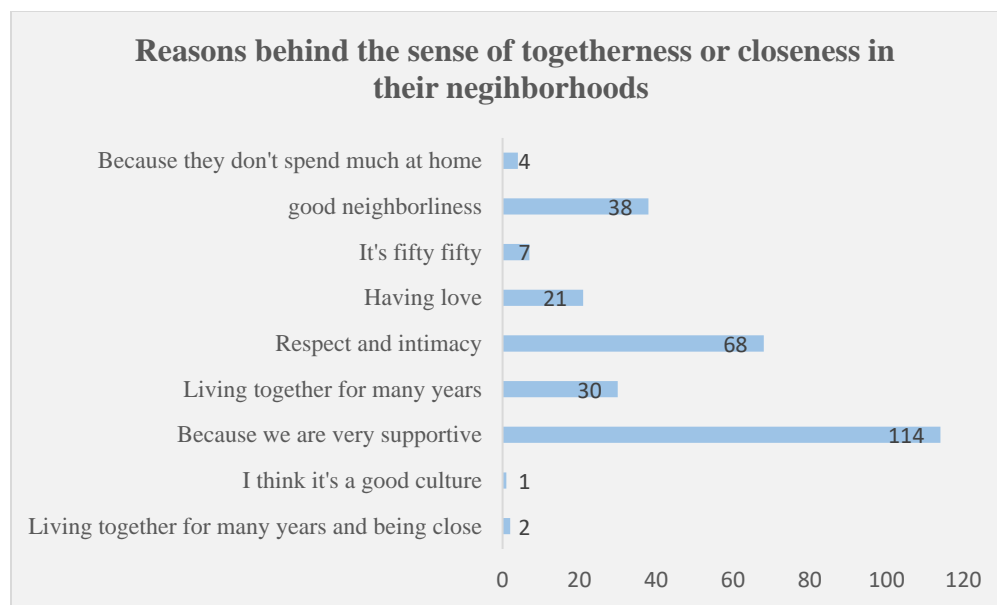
Reasons behind the sense of togetherness or closeness in their negihborhoods

Because they don't spend much at home 4
good neighborliness 38
It's fifty fifty 7
Having love 21
Respect and intimacy 68
Living together for many years 30
Because we are very supportive 114
I think it's a good culture 1
Living together for many years and being close 2

0 20 40 60 80 100 120